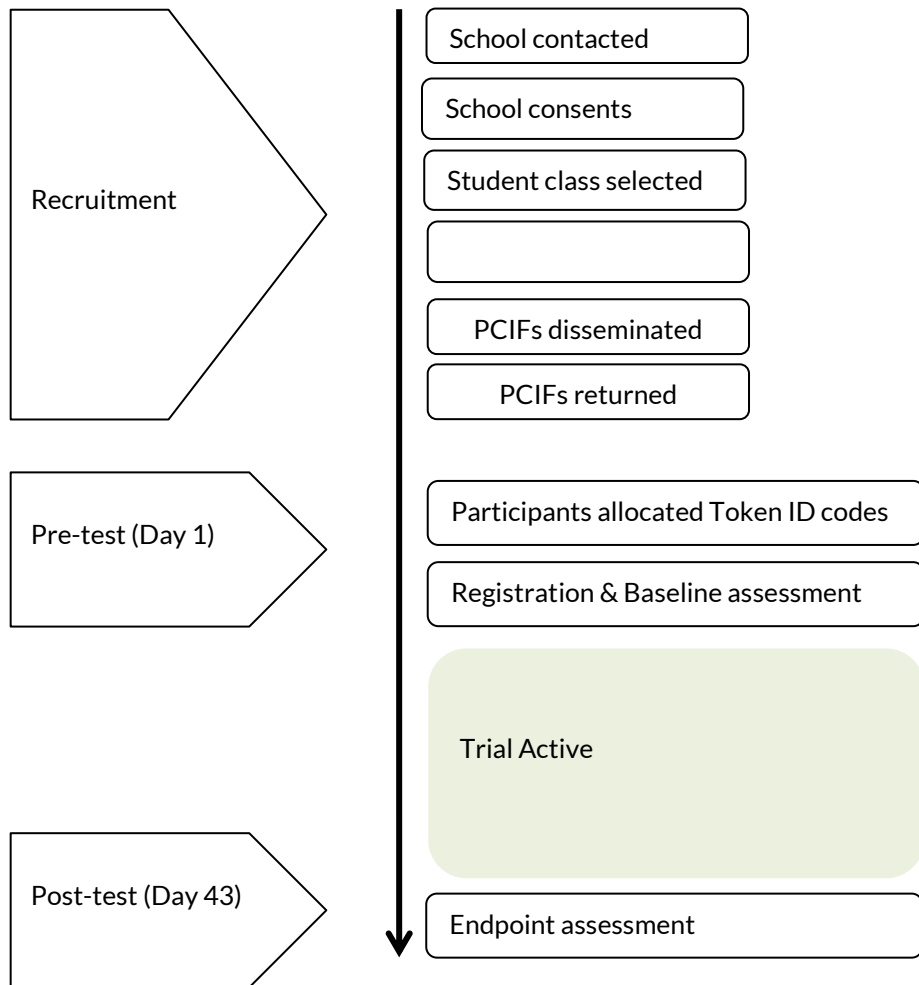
Recruitment

School contacted

School consents

Student class selected

PCIFs disseminated

PCIFs returned

Pre-test (Day 1)

Participants allocated Token ID codes

Registration & Baseline assessment

Trial Active

Post-test (Day 43)

Endpoint assessment